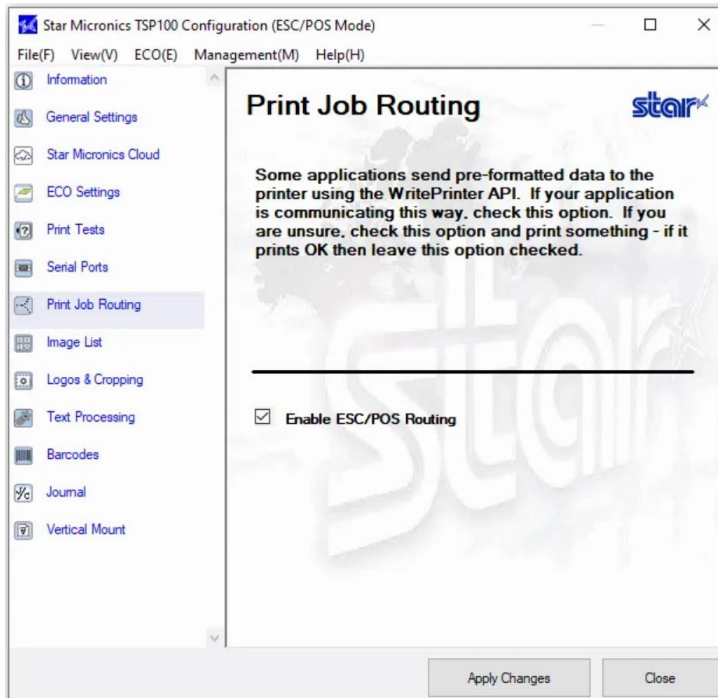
Star Micronics TSP100 Configuration (ESC/POS Mode)

File(F) View(V) ECO(E) Management(M) Help(H)

Information
General Settings
Star Micronics Cloud
ECO Settings
Print Tests
Serial Ports
Print Job Routing
Image List
Logos & Cropping
Text Processing
Barcodes
Journal
Vertical Mount

Print Job Routing

star

Some applications send pre-formatted data to the printer using the WritePrinter API. If your application is communicating this way, check this option. If you are unsure, check this option and print something - if it prints OK then leave this option checked.

Enable ESC/POS Routing

Apply Changes

Close